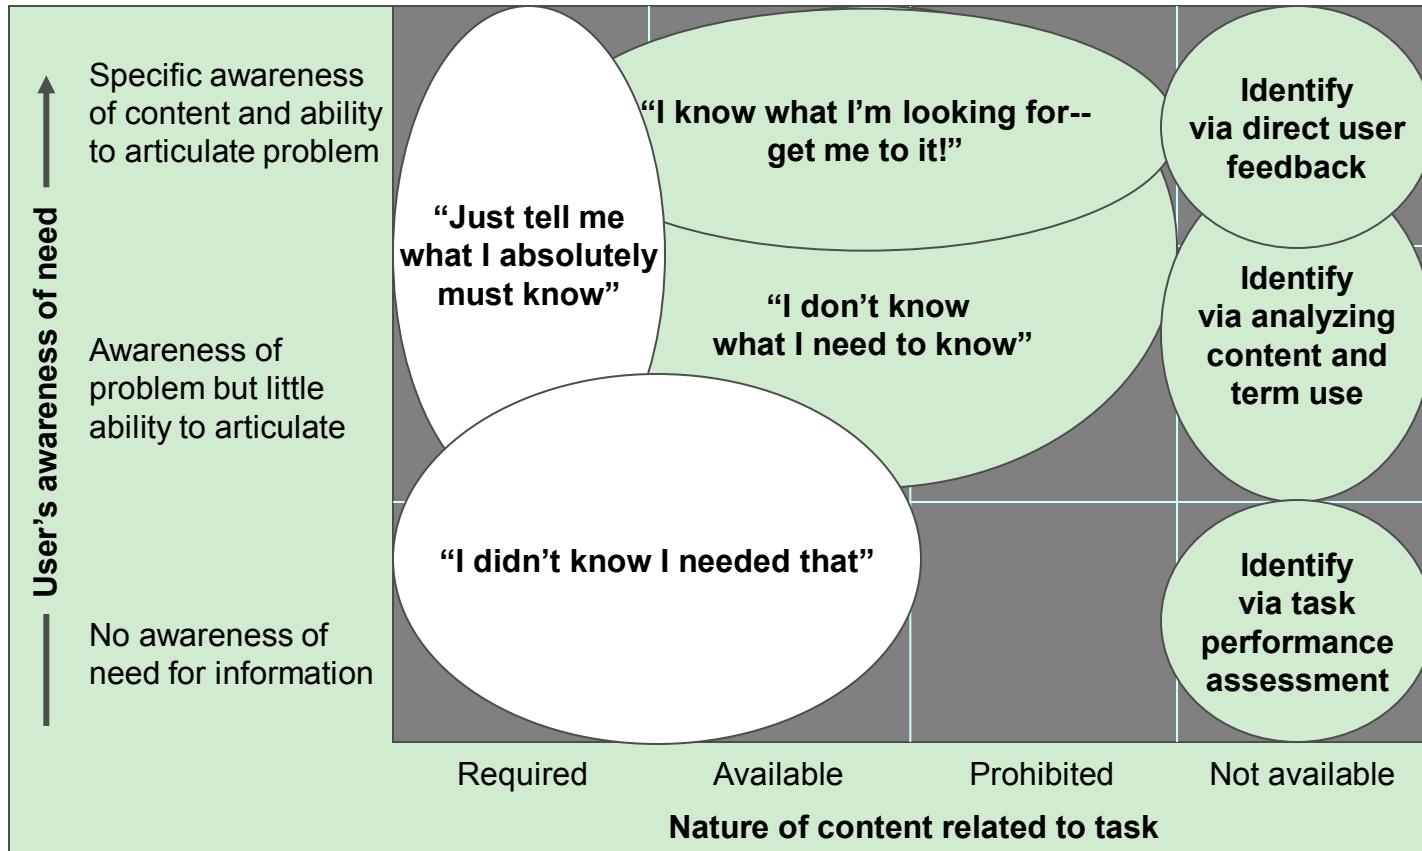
User's awareness of need

Specific awareness of content and ability to articulate problem

Awareness of problem but little ability to articulate

No awareness of need for information

"I know what I'm looking for-- get me to it!"

Identify via direct user feedback

"Just tell me what I absolutely must know"

"I don't know what I need to know"

Identify via analyzing content and term use

"I didn't know I needed that"

Identify via task performance assessment

Required

Available

Prohibited

Not available

Nature of content related to task